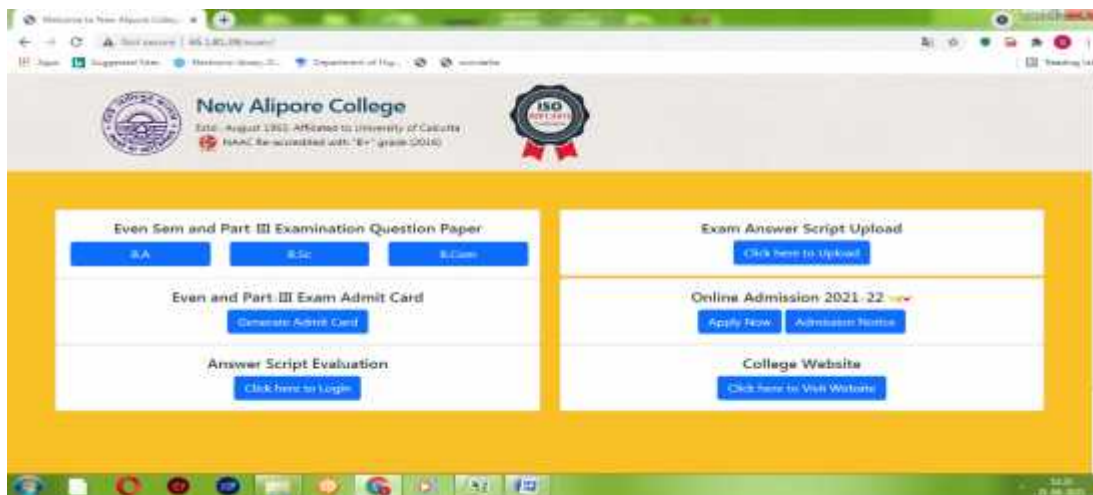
Welcome to New Alipore Colle... ×

Not secure | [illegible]

Apps Suggested Sites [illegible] Department of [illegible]

Reading list

New Alipore College

Estd.: August 1963. Affiliated to University of Calcutta

NAAC Re-accredited with "B+" grade (2016)

ISO

Even Sem and Part III Examination Question Paper

B.A

B.Sc

B.Com

Exam Answer Script Upload

Click here to Upload

Even and Part III Exam Admit Card

Generate Admit Card

Online Admission 2021-22 new

Apply Now

Admission Notice

Answer Script Evaluation

Click here to Login

College Website

Click here to Visit Website